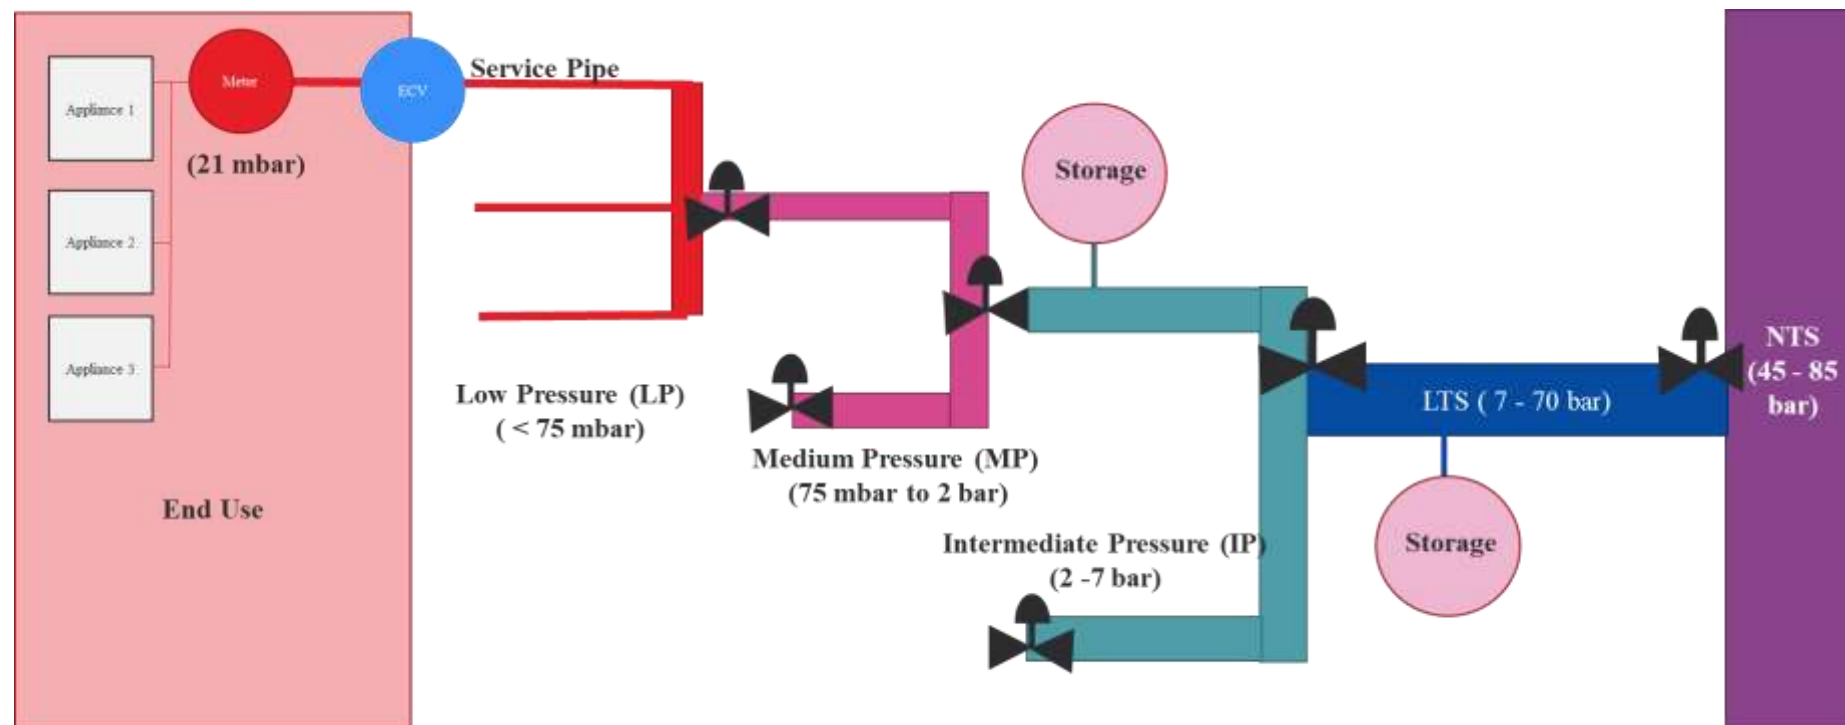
Appliance 1

Meter

ECV

Service Pipe

(21 mbar)

Appliance 2

Appliance 3

Storage

NTS (45 - 85 bar)

LTS ( 7 - 70 bar)

Low Pressure (LP) ( < 75 mbar)

Medium Pressure (MP) (75 mbar to 2 bar)

End Use

Intermediate Pressure (IP) (2 -7 bar)

Storage